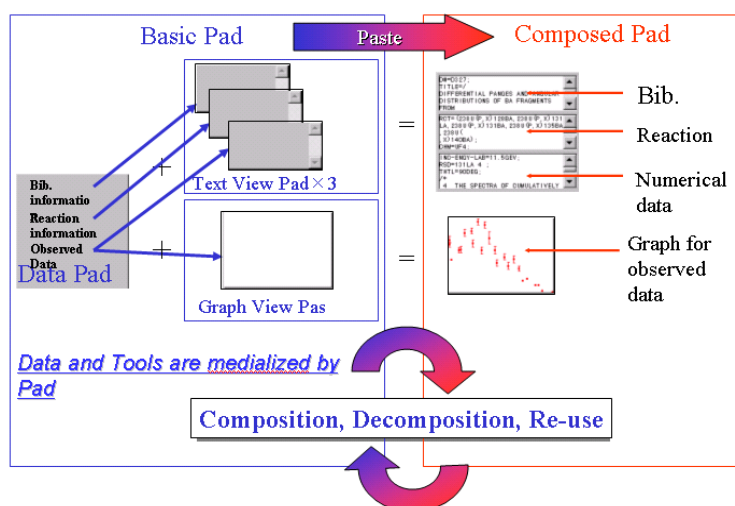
Basic Pad

Paste

Composed Pad

Bib. informatio
Reaction information
Observed Data

Data Pad

+

Text View Pad × 3

+

Graph View Pas

=

=

ENT=D027;
TITLE=/
DIFFERENTIAL RANGES AND ANGULAR
DISTRIBUTIONS OF BA FRAGMENTS
FROM

RCT=(238U(P,X)128BA,238U(P,X)131
LA,238U(P,X)131BA,238U(P,X)135BA,
238U(
X)140BA);
CHM=3F4;

(NO-EN0Y-LAB=11.5GEV;
RSD=131LA 4;
TXTL=NODES;
/*
4. THE SPECTRA OF CUMULATIVELY

Bib.

Reaction

Numerical data

Graph for observed data

Data and Tools are medialized by Pad

Composition, Decomposition, Re-use